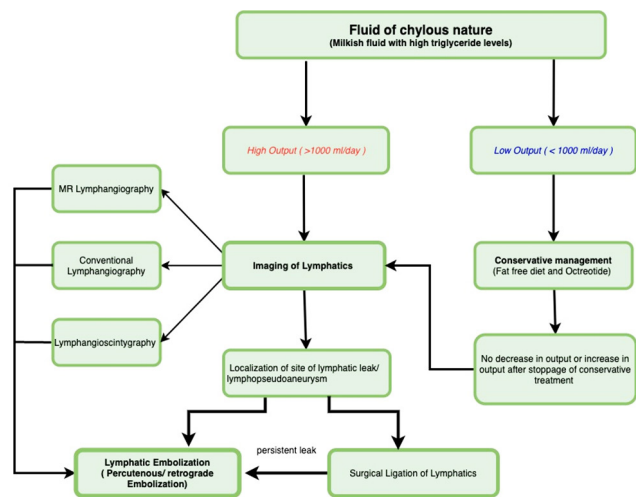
Fluid of chylous nature
(Milkish fluid with high triglyceride levels)

High Output ( >1000 ml/day )

Low Output ( < 1000 ml/day )

MR Lymphangiography

Conventional Lymphangiography

Lymphangioscintygraphy

Imaging of Lymphatics

Conservative management
(Fat free diet and Octreotide)

Localization of site of lymphatic leak/ lymphopseudoaneurysm

No decrease in output or increase in output after stoppage of conservative treatment

persistent leak

Lymphatic Embolization
( Percutenous/ retrograde Embolization)

Surgical Ligation of Lymphatics